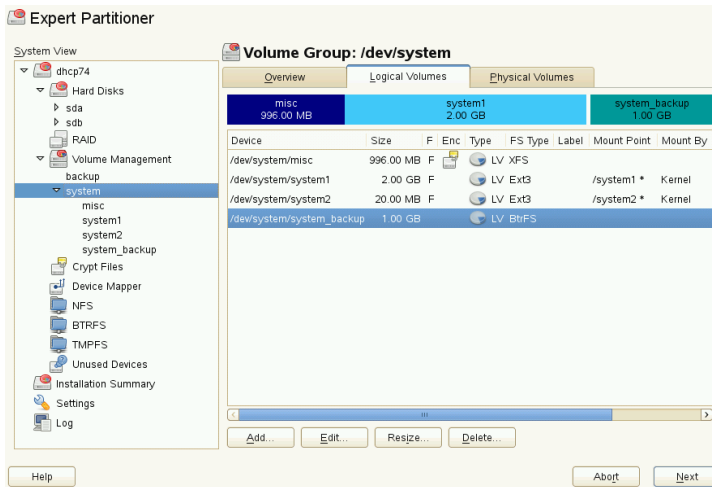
Expert Partitioner

System View

dhcp74
Hard Disks
sda
sdb
RAID
Volume Management
backup
system
misc
system1
system2
system_backup
Crypt Files
Device Mapper
NFS
BTRFS
TMPFS
Unused Devices
Installation Summary
Settings
Log

Volume Group: /dev/system

Overview | Logical Volumes | Physical Volumes

misc 996.00 MB | system1 2.00 GB | system_backup 1.00 GB

| Device | Size | F | Enc | Type | FS Type | Label | Mount Point | Mount By |
|---|---|---|---|---|---|---|---|---|
| /dev/system/misc | 996.00 MB | F | | LV | XFS | | | |
| /dev/system/system1 | 2.00 GB | F | | LV | Ext3 | | /system1 * | Kernel |
| /dev/system/system2 | 20.00 MB | F | | LV | Ext3 | | /system2 * | Kernel |
| /dev/system/system_backup | 1.00 GB | | | LV | BtrFS | | | |

Add... | Edit... | Resize... | Delete...

Help | Abort | Next